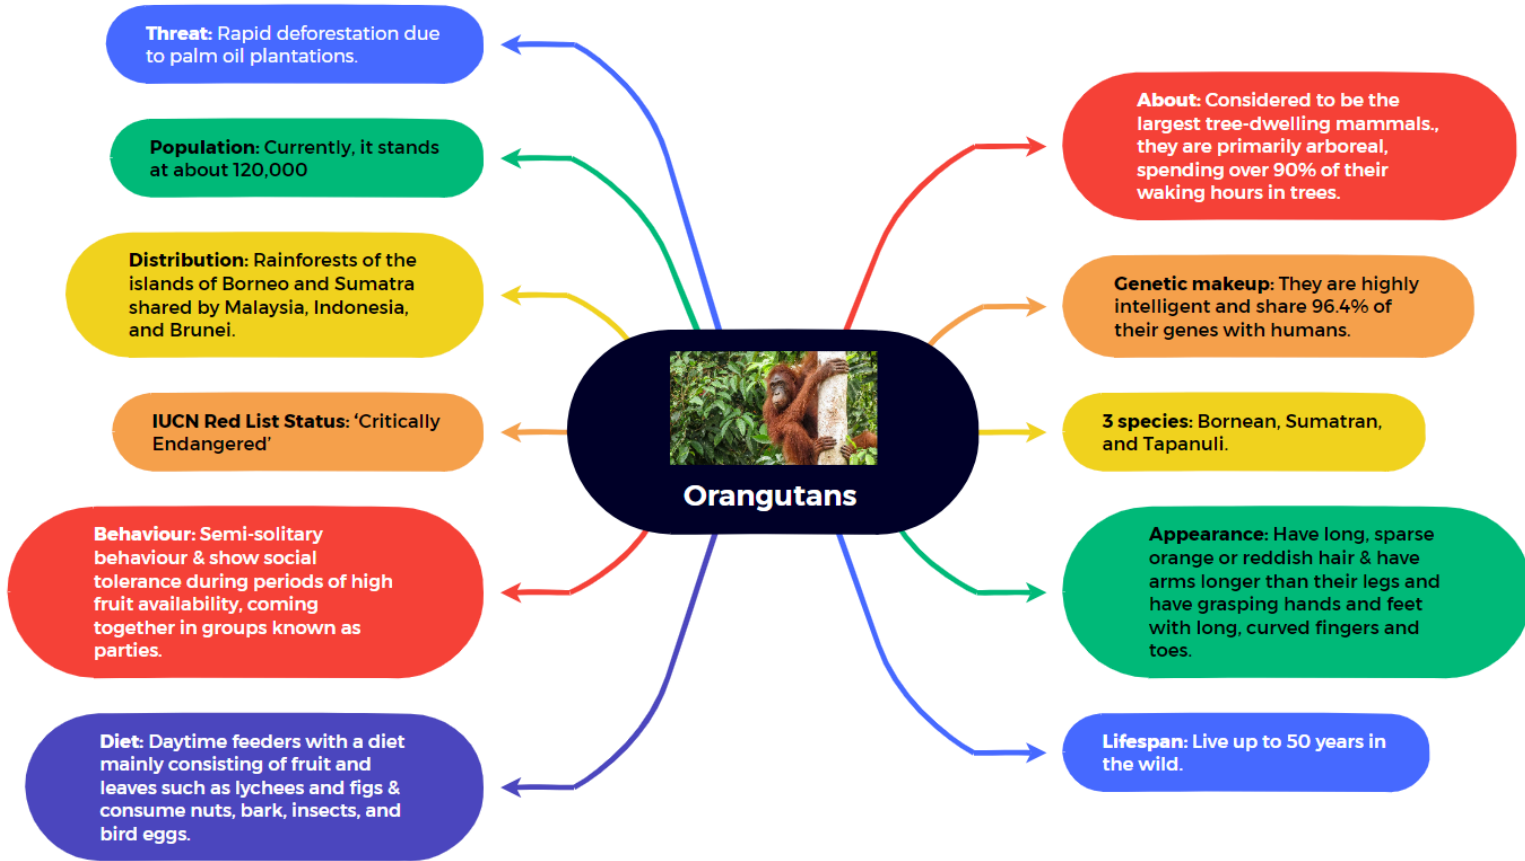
Orangutans

Threat: Rapid deforestation due to palm oil plantations.

Population: Currently, it stands at about 120,000

Distribution: Rainforests of the islands of Borneo and Sumatra shared by Malaysia, Indonesia, and Brunei.

IUCN Red List Status: 'Critically Endangered'

Behaviour: Semi-solitary behaviour & show social tolerance during periods of high fruit availability, coming together in groups known as parties.

Diet: Daytime feeders with a diet mainly consisting of fruit and leaves such as lychees and figs & consume nuts, bark, insects, and bird eggs.

About: Considered to be the largest tree-dwelling mammals., they are primarily arboreal, spending over 90% of their waking hours in trees.

Genetic makeup: They are highly intelligent and share 96.4% of their genes with humans.

3 species: Bornean, Sumatran, and Tapanuli.

Appearance: Have long, sparse orange or reddish hair & have arms longer than their legs and have grasping hands and feet with long, curved fingers and toes.

Lifespan: Live up to 50 years in the wild.